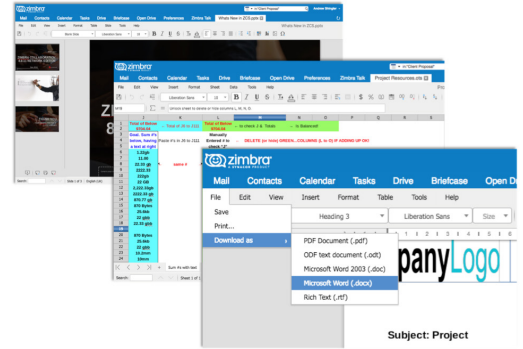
Mail Contacts Calendar Tasks Drive Briefcase Open Drive Preferences Zimbra Talk What's New in ZCS.pptx

What's New in ZCS.pptx

File Edit View Insert Format Slide Tools Help

Mail Contacts Calendar Tasks Drive Briefcase Open Drive Preferences Zimbra Talk Project Resources.xls

File Edit View Insert Format Sheet Data Tools Help

Liberation Sans

Total of Below $704.04

Total of Below $704.04

Is Balanced

Manually Entered # to check

DELETE (or hide) GREEN, COLUMNS (L to O) IF ADDING UP OK!

5.22gb

11.00

20.59 gb

2222.33

222gb

22 GB

2,222.33gb

2222.00 gb

870.77 gb

870 Bytes

25.9kb

22 gb

22.55 gb

870 Bytes

25.9kb

32 gb

10.2mm

zimbra

Mail Contacts Calendar Tasks Drive Briefcase Open Dr

File Edit View Insert Format Table Tools Help

Save

Print...

Download as

Heading 3

Liberation Sans

Size

PDF Document (.pdf)

ODF text document (.odt)

Microsoft Word 2003 (.doc)

Microsoft Word (.docx)

Rich Text (.rtf)

panyLogo

Subject: Project